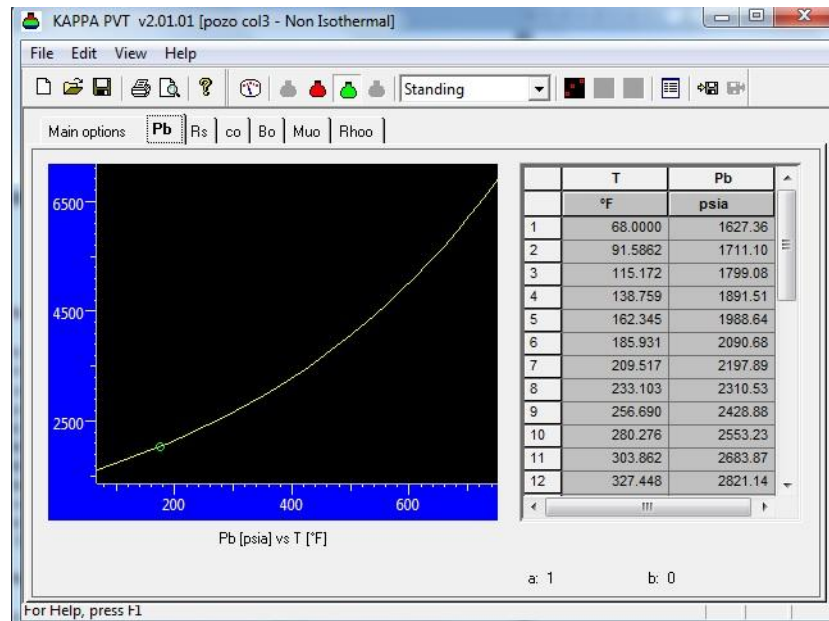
KAPPA PVT v2.01.01 [pozo col3 - Non Isothermal]

File Edit View Help

Standing

Main options | Pb | Rs | co | Bo | Muo | Rhoo

6500
4500
2500
200 400 600

Pb [psia] vs T [°F]

| | T | Pb |
|---|---|---|
| | °F | psia |
| 1 | 68.0000 | 1627.36 |
| 2 | 91.5862 | 1711.10 |
| 3 | 115.172 | 1799.08 |
| 4 | 138.759 | 1891.51 |
| 5 | 162.345 | 1988.64 |
| 6 | 185.931 | 2090.68 |
| 7 | 209.517 | 2197.89 |
| 8 | 233.103 | 2310.53 |
| 9 | 256.690 | 2428.88 |
| 10 | 280.276 | 2553.23 |
| 11 | 303.862 | 2683.87 |
| 12 | 327.448 | 2821.14 |

a: 1 b: 0

For Help, press F1